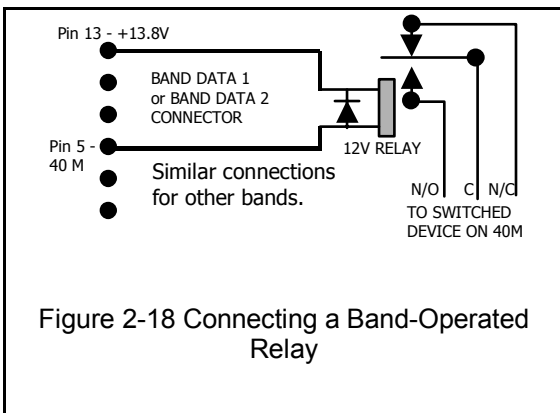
Pin 13 - +13.8V

BAND DATA 1 or BAND DATA 2 CONNECTOR

Pin 5 - 40 M

12V RELAY

Similar connections for other bands.

N/O C N/C

TO SWITCHED DEVICE ON 40M

Figure 2-18 Connecting a Band-Operated Relay